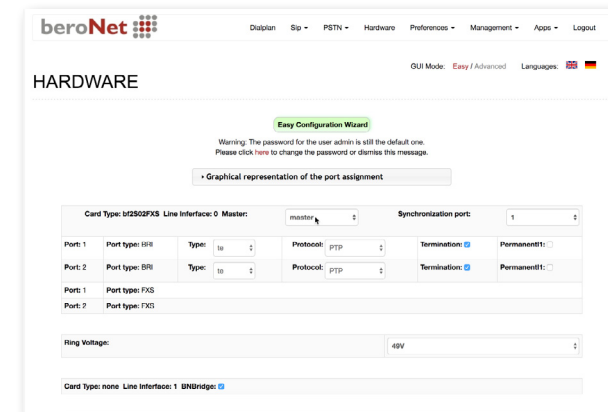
beroNet

Dialplan Sip ▾ PSTN ▾ Hardware Preferences ▾ Management ▾ Apps ▾ Logout

GUI Mode: Easy / Advanced Languages:

HARDWARE

Easy Configuration Wizard

Warning: The password for the user admin is still the default one.
Please click here to change the password or dismiss this message.

▸ Graphical representation of the port assignment

| Card Type: bf2502FXS Line Interface: 0 Master: | | master | | Synchronization port: | 1 |
|---|---|---|---|---|---|
| Port: 1 | Port type: BRI | Type: te | Protocol: PTP | Termination: ☑ | PermanentL1: ☐ |
| Port: 2 | Port type: BRI | Type: te | Protocol: PTP | Termination: ☑ | PermanentL1: ☐ |
| Port: 1 | Port type: FXS | | | | |
| Port: 2 | Port type: FXS | | | | |

Ring Voltage: 49V

Card Type: none Line Interface: 1 BNBridge: ☑